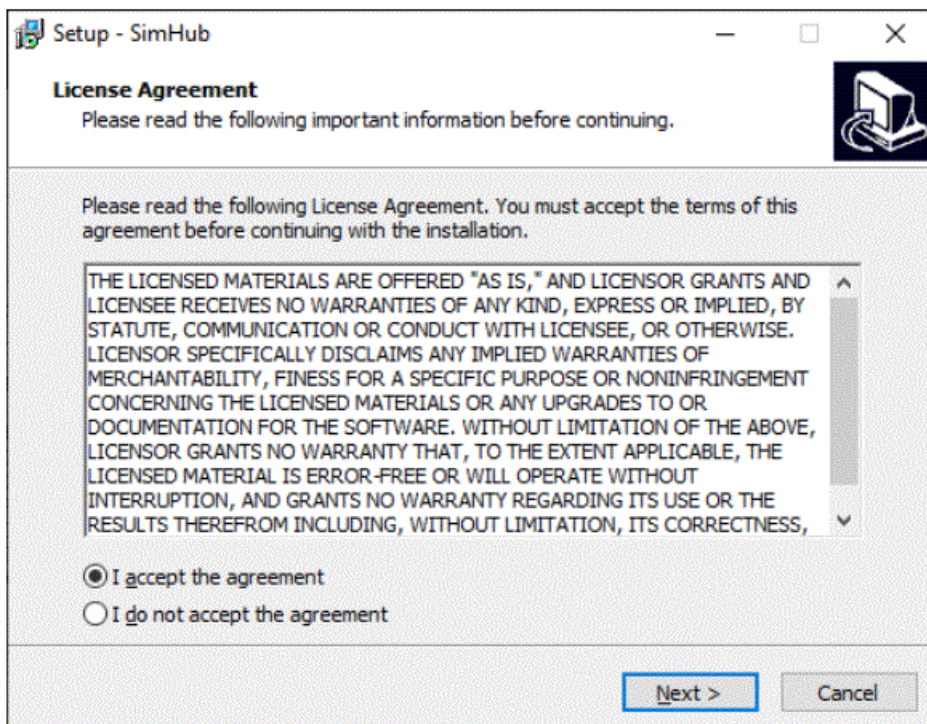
Setup - SimHub

License Agreement
Please read the following important information before continuing.

Please read the following License Agreement. You must accept the terms of this agreement before continuing with the installation.

THE LICENSED MATERIALS ARE OFFERED "AS IS," AND LICENSOR GRANTS AND LICENSEE RECEIVES NO WARRANTIES OF ANY KIND, EXPRESS OR IMPLIED, BY STATUTE, COMMUNICATION OR CONDUCT WITH LICENSEE, OR OTHERWISE. LICENSOR SPECIFICALLY DISCLAIMS ANY IMPLIED WARRANTIES OF MERCHANTABILITY, FINESS FOR A SPECIFIC PURPOSE OR NONINFRINGEMENT CONCERNING THE LICENSED MATERIALS OR ANY UPGRADES TO OR DOCUMENTATION FOR THE SOFTWARE. WITHOUT LIMITATION OF THE ABOVE, LICENSOR GRANTS NO WARRANTY THAT, TO THE EXTENT APPLICABLE, THE LICENSED MATERIAL IS ERROR-FREE OR WILL OPERATE WITHOUT INTERRUPTION, AND GRANTS NO WARRANTY REGARDING ITS USE OR THE RESULTS THEREFROM INCLUDING, WITHOUT LIMITATION, ITS CORRECTNESS,

I accept the agreement
I do not accept the agreement

Next >
Cancel